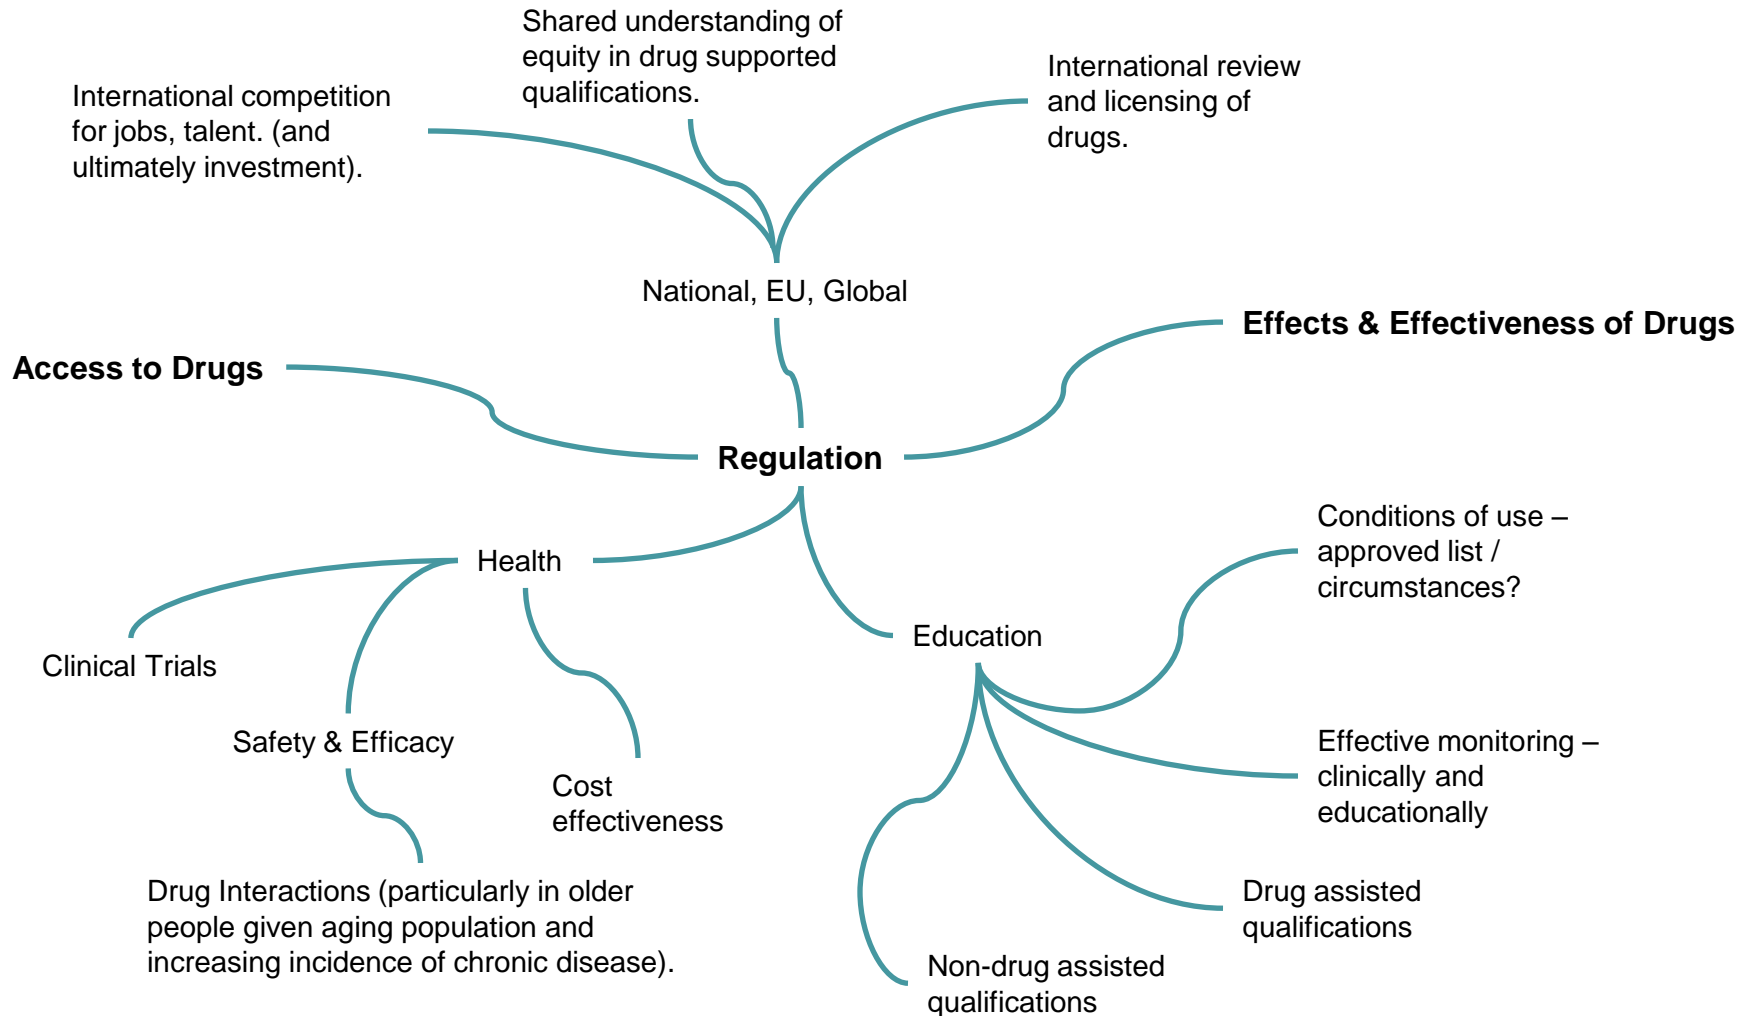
Shared understanding of equity in drug supported qualifications.

International competition for jobs, talent. (and ultimately investment).

International review and licensing of drugs.

National, EU, Global

Access to Drugs

Effects & Effectiveness of Drugs

Regulation

Health

Clinical Trials

Safety & Efficacy

Cost effectiveness

Drug Interactions (particularly in older people given aging population and increasing incidence of chronic disease).

Education

Conditions of use – approved list / circumstances?

Effective monitoring – clinically and educationally

Drug assisted qualifications

Non-drug assisted qualifications